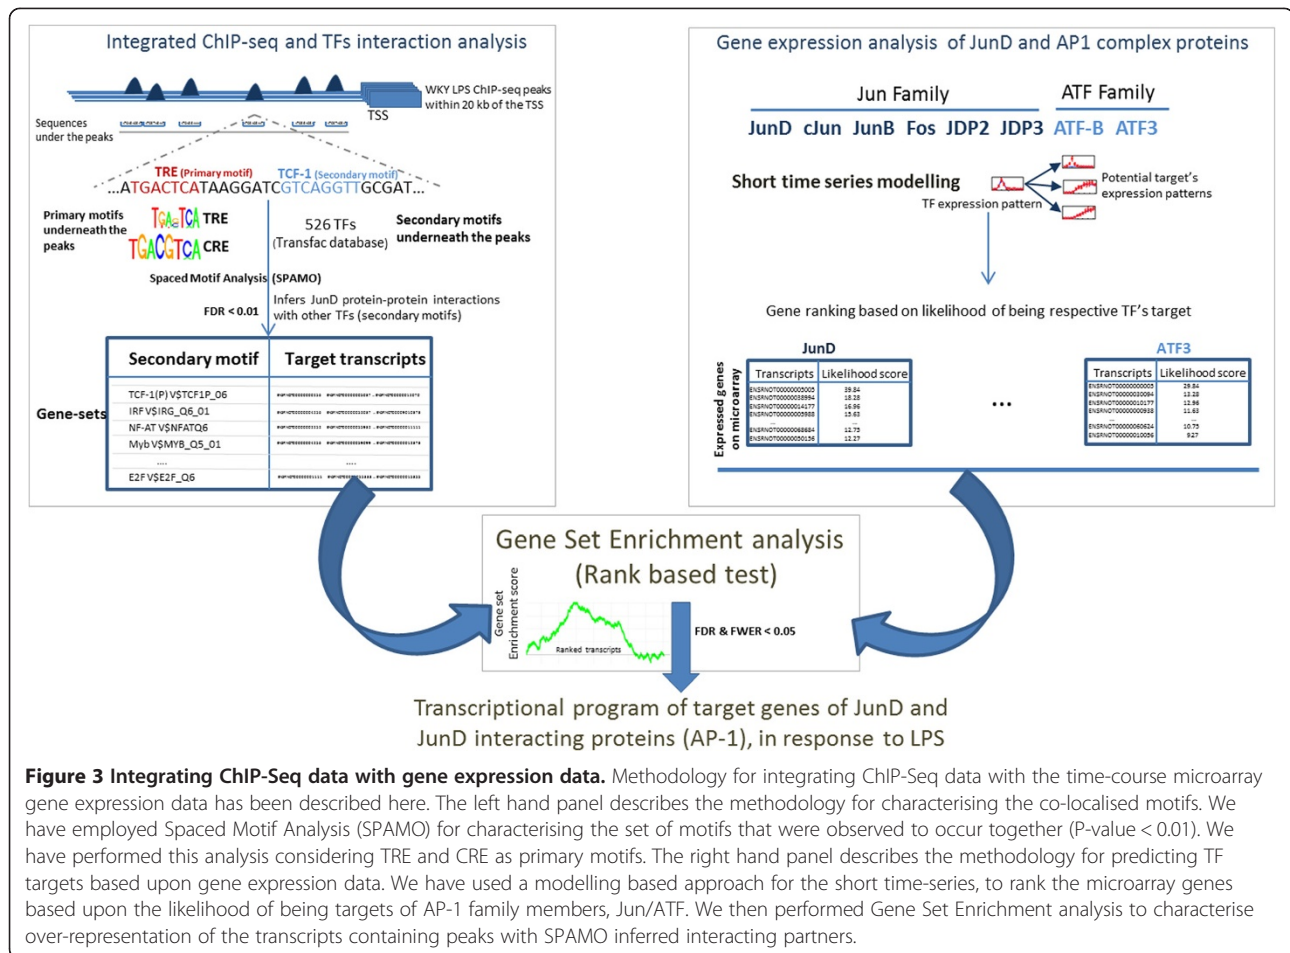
Integrated ChIP-seq and TFs interaction analysis

WKY LPS ChIP-seq peaks within 20 kb of the TSS

TSS

Sequences under the peaks

TRE (Primary motif) TCF-1 (Secondary motif)

...ATGACTCATAAGGATCGTCAGGTTGCGAT...

Primary motifs underneath the peaks

TGACTCA TRE

TGACGTCA CRE

526 TFs (Transfac database)

Secondary motifs underneath the peaks

Spaced Motif Analysis (SPAMO)

FDR < 0.01

Infers JunD protein-protein interactions with other TFs (secondary motifs)

| Secondary motif | Target transcripts |
|---|---|
| TCF-1(P) V$TCF1P_06 | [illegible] |
| IRF V$IRG_Q6_01 | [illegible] |
| NF-AT V$NFATQ6 | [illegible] |
| Myb V$MYB_Q5_01 | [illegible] |
| .... | .... |
| E2F V$E2F_Q6 | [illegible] |

Gene-sets

Gene expression analysis of JunD and AP1 complex proteins

Jun Family ATF Family

JunD cJun JunB Fos JDP2 JDP3 ATF-B ATF3

Short time series modelling

TF expression pattern

Potential target's expression patterns

Gene ranking based on likelihood of being respective TF's target

JunD

| Transcripts | Likelihood score |
|---|---|
| ENSRNOT00000005005 | 39.84 |
| ENSRNOT00000038994 | 18.28 |
| ENSRNOT00000014177 | 16.96 |
| ENSRNOT00000009388 | 15.63 |
| ... | ... |
| ENSRNOT00000068684 | 12.73 |
| ENSRNOT00000050156 | 12.27 |

...

ATF3

| Transcripts | Likelihood score |
|---|---|
| ENSRNOT00000000005 | 29.84 |
| ENSRNOT00000030094 | 13.28 |
| ENSRNOT00000010177 | 12.96 |
| ENSRNOT00000000938 | 11.63 |
| ... | ... |
| ENSRNOT00000060624 | 10.75 |
| ENSRNOT00000010096 | 9.27 |

Expressed genes on microarray

Gene Set Enrichment analysis (Rank based test)

Gene set Enrichment score

Ranked transcripts

FDR & FWER < 0.05

Transcriptional program of target genes of JunD and JunD interacting proteins (AP-1), in response to LPS

**Figure 3 Integrating ChIP-Seq data with gene expression data.** Methodology for integrating ChIP-Seq data with the time-course microarray gene expression data has been described here. The left hand panel describes the methodology for characterising the co-localised motifs. We have employed Spaced Motif Analysis (SPAMO) for characterising the set of motifs that were observed to occur together (P-value < 0.01). We have performed this analysis considering TRE and CRE as primary motifs. The right hand panel describes the methodology for predicting TF targets based upon gene expression data. We have used a modelling based approach for the short time-series, to rank the microarray genes based upon the likelihood of being targets of AP-1 family members, Jun/ATF. We then performed Gene Set Enrichment analysis to characterise over-representation of the transcripts containing peaks with SPAMO inferred interacting partners.